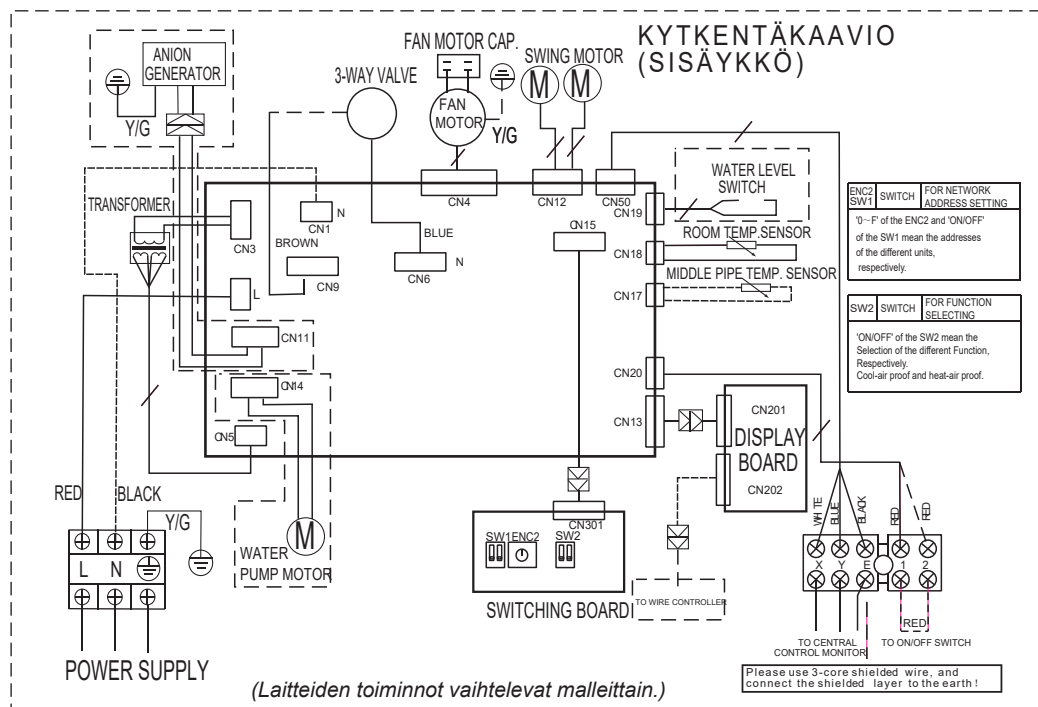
KYTKENTÄKAAVIO (SISÄYKKÖ)

ANION GENERATOR

Y/G

FAN MOTOR CAP.

3-WAY VALVE

FAN MOTOR

Y/G

SWING MOTOR

M

M

TRANSFORMER

CN1

N

BROWN

CN3

BLUE

CN6

N

CN9

L

CN4

CN12

CN50

CN15

WATER LEVEL SWITCH

CN19

ROOM TEMP.SENSOR

CN18

MIDDLE PIPE TEMP. SENSOR

CN17

CN11

CN14

CN5

CN20

CN13

CN201

DISPLAY BOARD

CN202

| ENC2 SW1 | SWITCH | FOR NETWORK ADDRESS SETTING |
|---|---|---|
| '0～F' of the ENC2 and 'ON/OFF' of the SW1 mean the addresses of the different units, respectively. | | |

| SW2 | SWITCH | FOR FUNCTION SELECTING |
|---|---|---|
| 'ON/OFF' of the SW2 mean the Selection of the different Function, Respectively. Cool-air proof and heat-air proof. | | |

RED

BLACK

Y/G

L N

WATER PUMP MOTOR

M

CN301

SW1 ENC2 SW2

SWITCHING BOARD

TO WIRE CONTROLLER

WHITE BLUE BLACK RED RED

X Y E 1 2

RED

TO CENTRAL CONTROL MONITOR

TO ON/OFF SWITCH

POWER SUPPLY

Please use 3-core shielded wire, and connect the shielded layer to the earth !

(Laitteiden toiminnot vaihtelevat malleittain.)